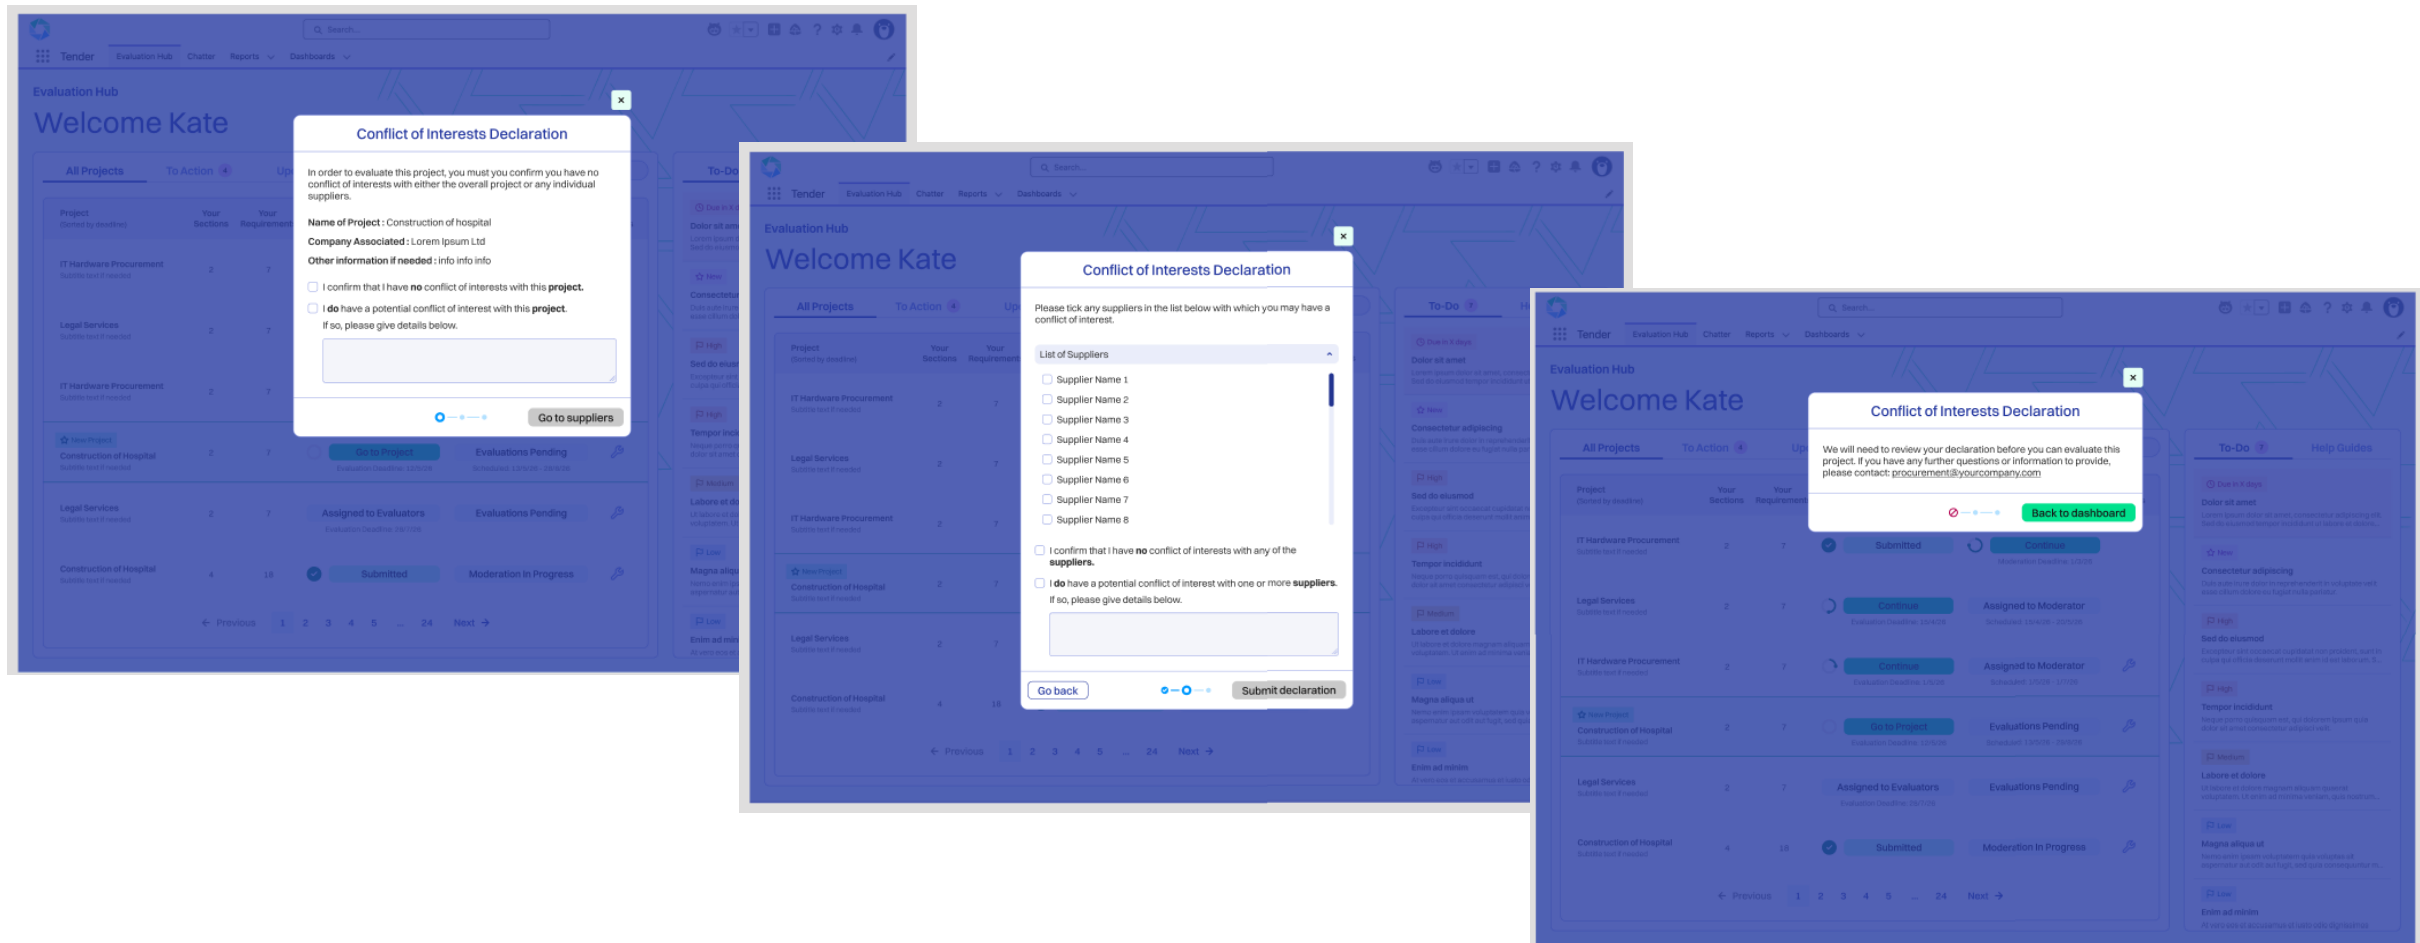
Tender Evaluation Hub Chatter Reports Dashboards

Evaluation Hub

Welcome Kate

All Projects To Action

Conflict of Interests Declaration

In order to evaluate this project, you must you confirm you have no conflict of interests with either the overall project or any individual suppliers.

Name of Project : Construction of hospital

Company Associated : Lorem Ipsum Ltd

Other information if needed : info info info

I confirm that I have no conflict of interests with this project.

I do have a potential conflict of interest with this project.

If so, please give details below.

Go to suppliers

Tender Evaluation Hub Chatter Reports Dashboards

Evaluation Hub

Welcome Kate

Conflict of Interests Declaration

Please tick any suppliers in the list below with which you may have a conflict of interest.

List of Suppliers

Supplier Name 1
Supplier Name 2
Supplier Name 3
Supplier Name 4
Supplier Name 5
Supplier Name 6
Supplier Name 7
Supplier Name 8

I confirm that I have no conflict of interests with any of the suppliers.

I do have a potential conflict of interest with one or more suppliers.

If so, please give details below.

Go back

Submit declaration

Tender Evaluation Hub Chatter Reports Dashboards

Evaluation Hub

Welcome Kate

Conflict of Interests Declaration

We will need to review your declaration before you can evaluate this project. If you have any further questions or information to provide, please contact: procurement@yourcompany.com

Back to dashboard

All Projects To Action To-Do Help Guides

Submitted Continue Assigned to Moderator Go to Project Evaluations Pending Assigned to Evaluators Moderation In Progress

Previous 1 2 3 4 5 ... 24 Next